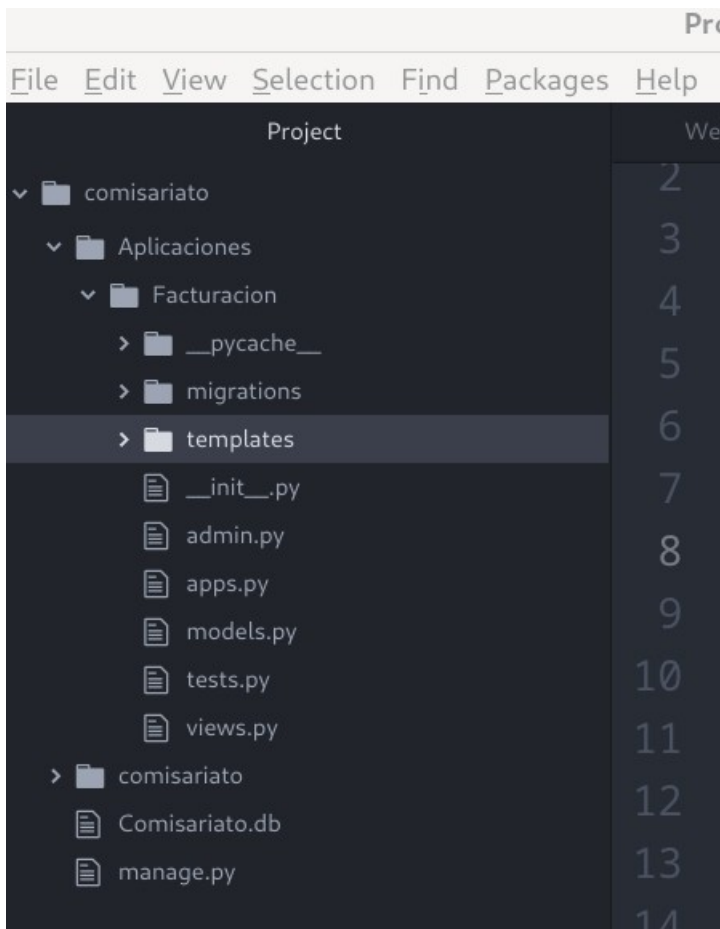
Pr

File Edit View Selection Find Packages Help

Project

We

comisariato
Aplicaciones
Facturacion
__pycache__
migrations
templates
__init__.py
admin.py
apps.py
models.py
tests.py
views.py
comisariato
Comisariato.db
manage.py

2
3
4
5
6
7
8
9
10
11
12
13
14